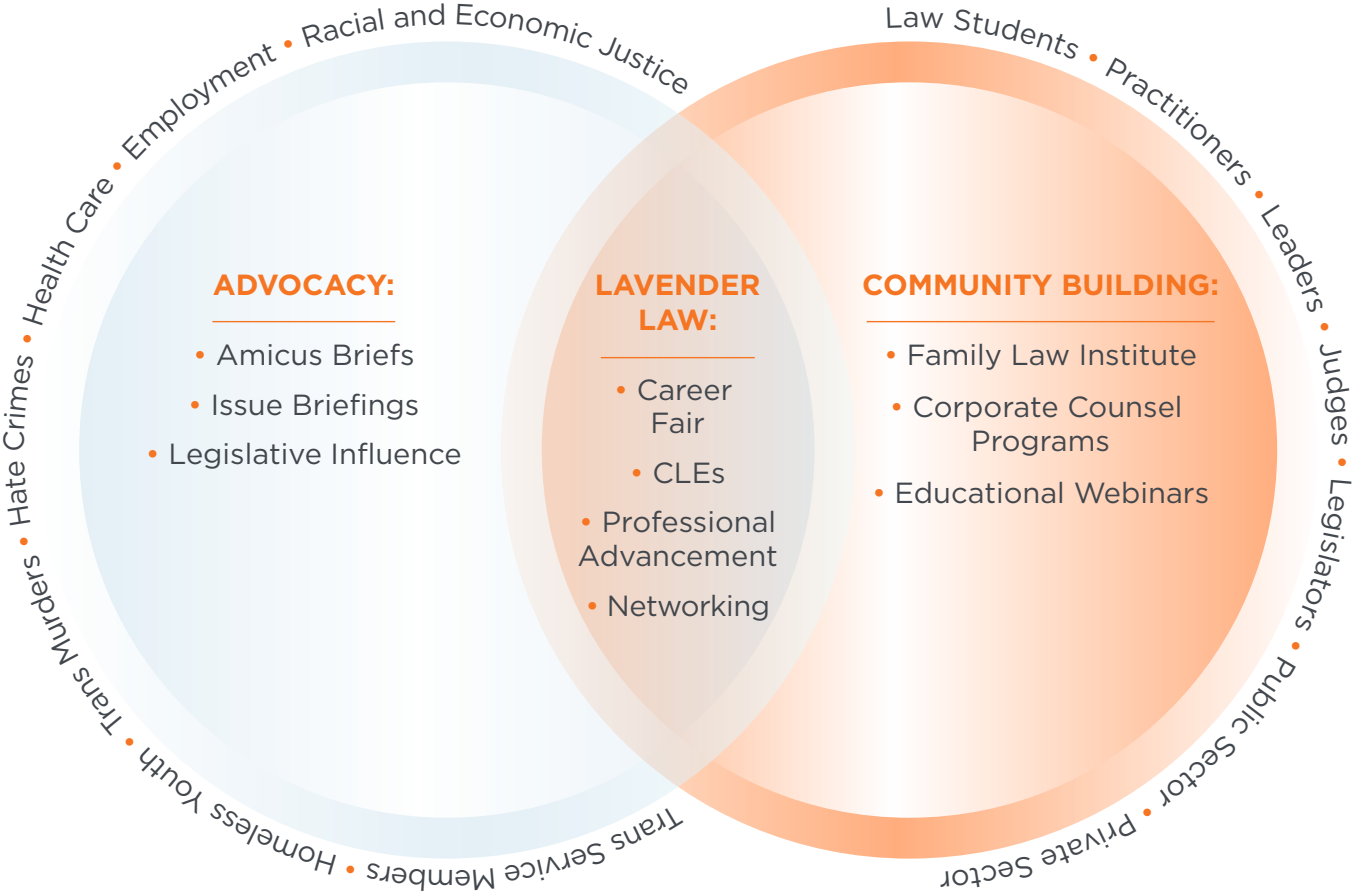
Trans Service Members • Homeless Youth • Trans Murders • Hate Crimes • Health Care • Employment • Racial and Economic Justice

Law Students • Practitioners • Leaders • Judges • Legislators • Public Sector • Private Sector

ADVOCACY:

• Amicus Briefs
• Issue Briefings
• Legislative Influence

LAVENDER LAW:

• Career Fair
• CLEs
• Professional Advancement
• Networking

COMMUNITY BUILDING:

• Family Law Institute
• Corporate Counsel Programs
• Educational Webinars